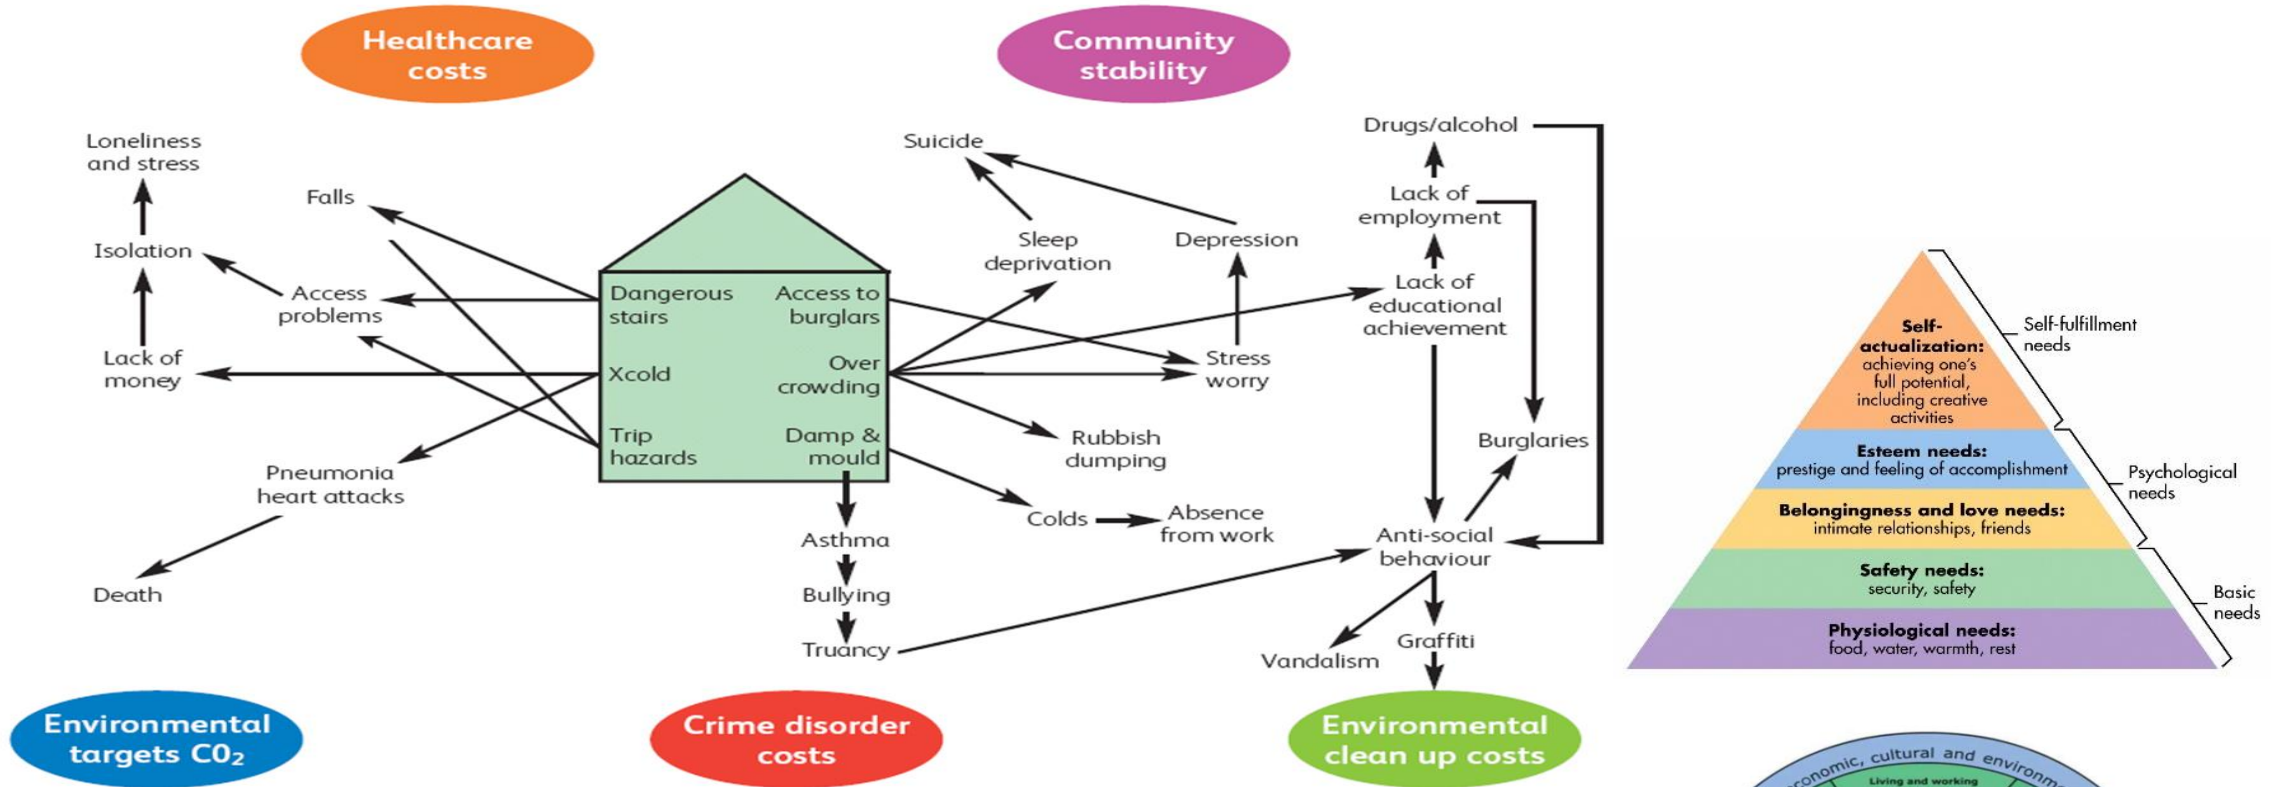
Healthcare costs

Community stability

Loneliness and stress

Falls

Isolation

Access problems

Lack of money

Pneumonia heart attacks

Death

Dangerous stairs

Access to burglars

Xcold

Over crowding

Trip hazards

Damp & mould

Asthma

Bullying

Truancy

Suicide

Sleep deprivation

Depression

Stress worry

Rubbish dumping

Colds

Absence from work

Drugs/alcohol

Lack of employment

Lack of educational achievement

Burglaries

Anti-social behaviour

Vandalism

Graffiti

Self-actualization: achieving one's full potential, including creative activities

Self-fulfillment needs

Esteem needs: prestige and feeling of accomplishment

Psychological needs

Belongingness and love needs: intimate relationships, friends

Safety needs: security, safety

Basic needs

Physiological needs: food, water, warmth, rest

Environmental targets $CO_2$

Crime disorder costs

Environmental clean up costs

economic, cultural and environ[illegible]

Living and working